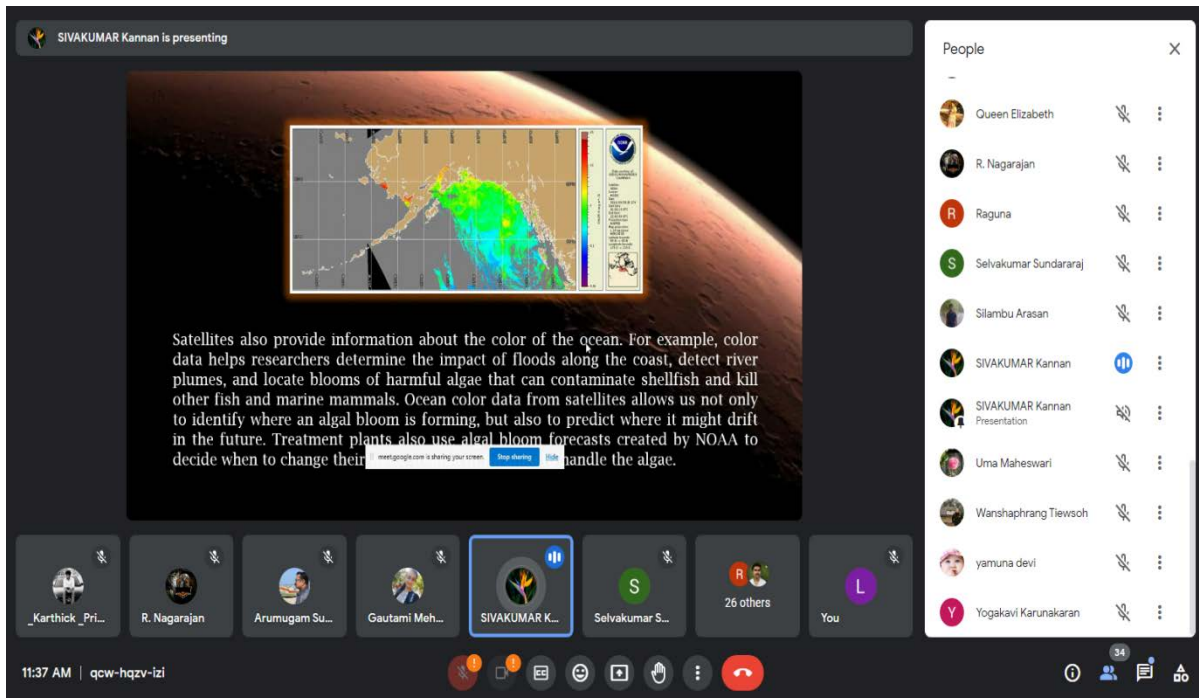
SIVAKUMAR Kannan is presenting

Satellites also provide information about the color of the ocean. For example, color data helps researchers determine the impact of floods along the coast, detect river plumes, and locate blooms of harmful algae that can contaminate shellfish and kill other fish and marine mammals. Ocean color data from satellites allows us not only to identify where an algal bloom is forming, but also to predict where it might drift in the future. Treatment plants also use algal bloom forecasts created by NOAA to decide when to change their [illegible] handle the algae.

meet.google.com is sharing your screen. Stop sharing Hide

People

Queen Elizabeth
R. Nagarajan
R Raguna
S Selvakumar Sundararaj
Silambu Arasan
SIVAKUMAR Kannan
SIVAKUMAR Kannan
Presentation
Uma Maheswari
Wanshaphrang Tiewsoh
yamuna devi
Y Yogakavi Karunakaran

_Karthick _Pri...
R. Nagarajan
Arumugam Su...
Gautami Meh...
SIVAKUMAR K...
S Selvakumar S...
R 26 others
L You

11:37 AM | qcw-hqzv-izi

34